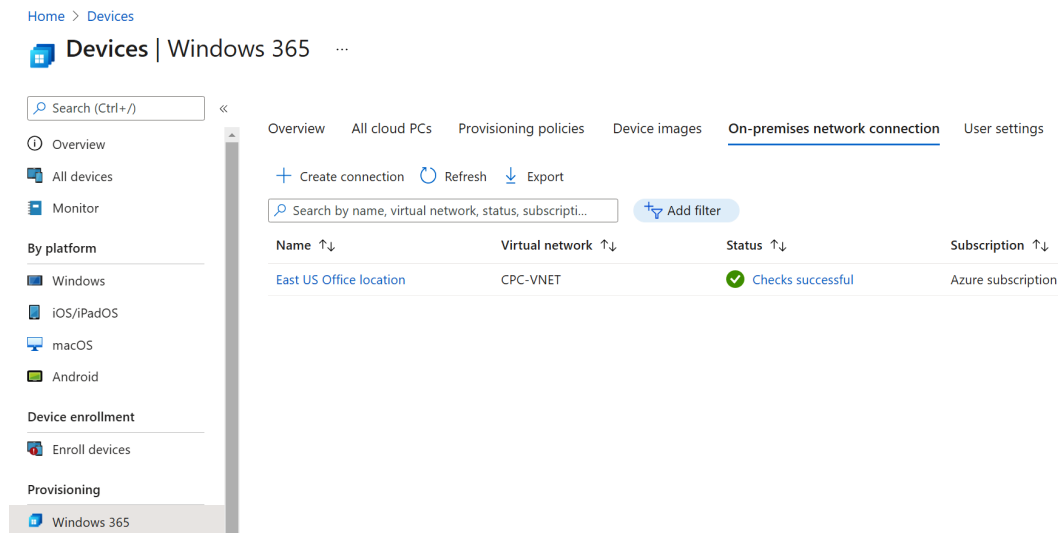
Home > Devices

Devices | Windows 365 ...

Search (Ctrl+/) «

Overview
All devices
Monitor

By platform
Windows
iOS/iPadOS
macOS
Android

Device enrollment
Enroll devices

Provisioning
Windows 365

Overview | All cloud PCs | Provisioning policies | Device images | On-premises network connection | User settings

+ Create connection | Refresh | Export

Search by name, virtual network, status, subscripti...

Add filter

| Name ↑↓ | Virtual network ↑↓ | Status ↑↓ | Subscription ↑↓ |
|---|---|---|---|
| East US Office location | CPC-VNET | Checks successful | Azure subscription |